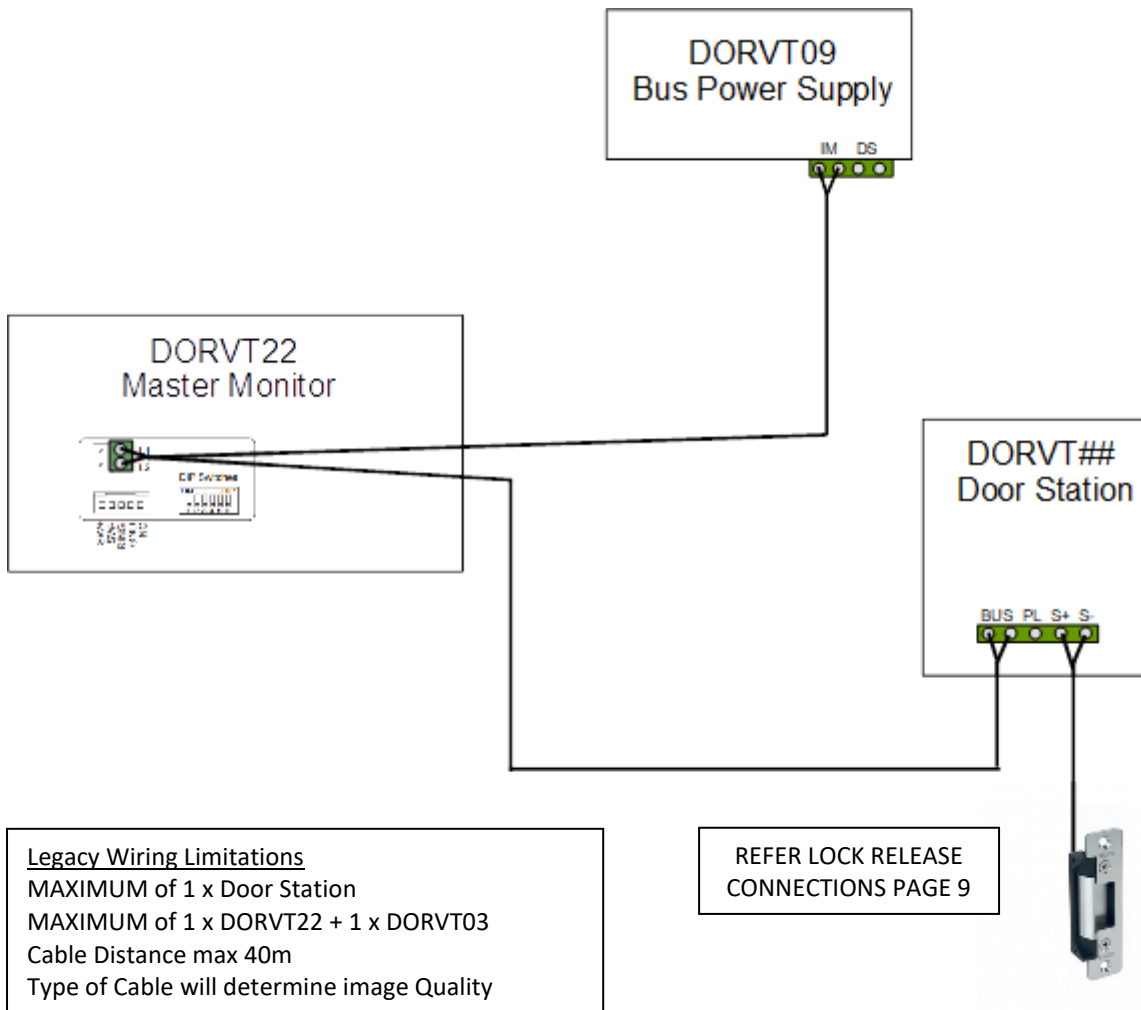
DORVT09
Bus Power Supply

IM DS

DORVT22
Master Monitor

DIP Switches

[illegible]

DORVT##
Door Station

BUS PL S+ S-

Legacy Wiring Limitations
MAXIMUM of 1 x Door Station
MAXIMUM of 1 x DORVT22 + 1 x DORVT03
Cable Distance max 40m
Type of Cable will determine image Quality

REFER LOCK RELEASE CONNECTIONS PAGE 9